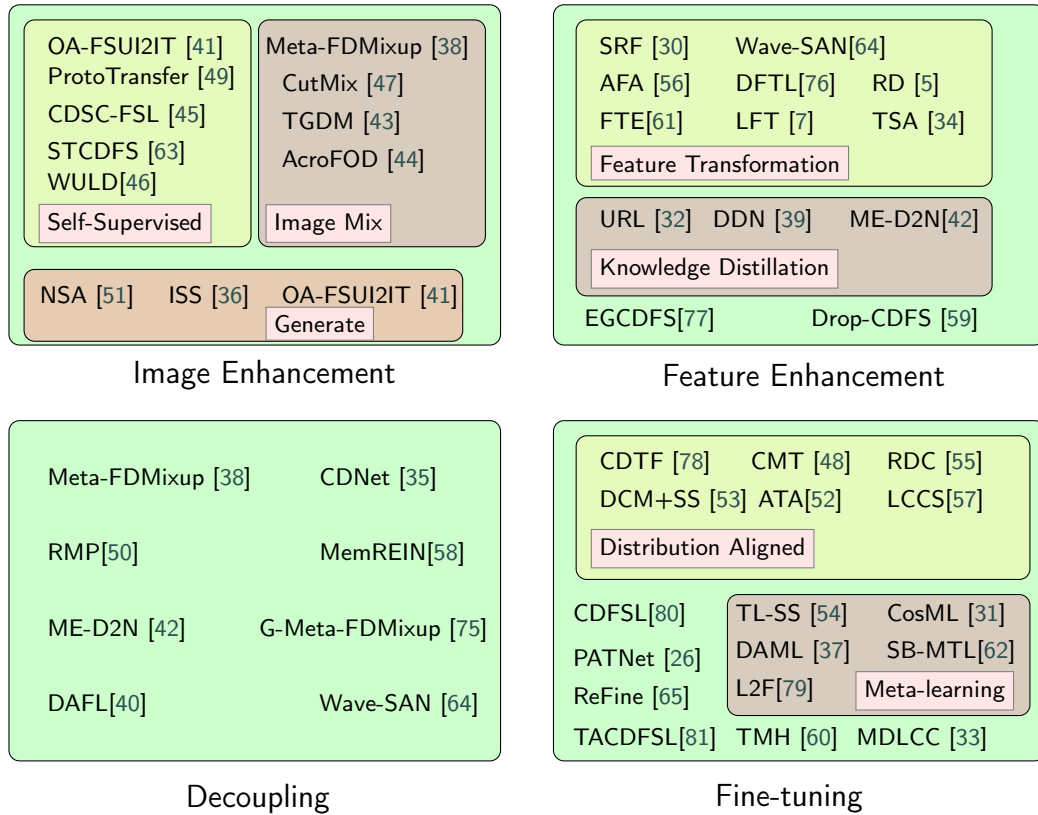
OA-FSUI2IT [41]
ProtoTransfer [49]
CDSC-FSL [45]
STCDFS [63]
WULD[46]
Self-Supervised

Meta-FDMixup [38]
CutMix [47]
TGDM [43]
AcroFOD [44]
Image Mix

NSA [51] ISS [36] OA-FSUI2IT [41]
Generate

Image Enhancement

SRF [30] Wave-SAN[64]
AFA [56] DFTL[76] RD [5]
FTE[61] LFT [7] TSA [34]
Feature Transformation

URL [32] DDN [39] ME-D2N[42]
Knowledge Distillation

EGCDFS[77] Drop-CDFS [59]

Feature Enhancement

Meta-FDMixup [38] CDNet [35]

RMP[50] MemREIN[58]

ME-D2N [42] G-Meta-FDMixup [75]

DAFL[40] Wave-SAN [64]

Decoupling

CDTF [78] CMT [48] RDC [55]
DCM+SS [53] ATA[52] LCCS[57]
Distribution Aligned

CDFSL[80]
PATNet [26]
ReFine [65]

TL-SS [54] CosML [31]
DAML [37] SB-MTL[62]
L2F[79] Meta-learning

TACDFSL[81] TMH [60] MDLCC [33]

Fine-tuning